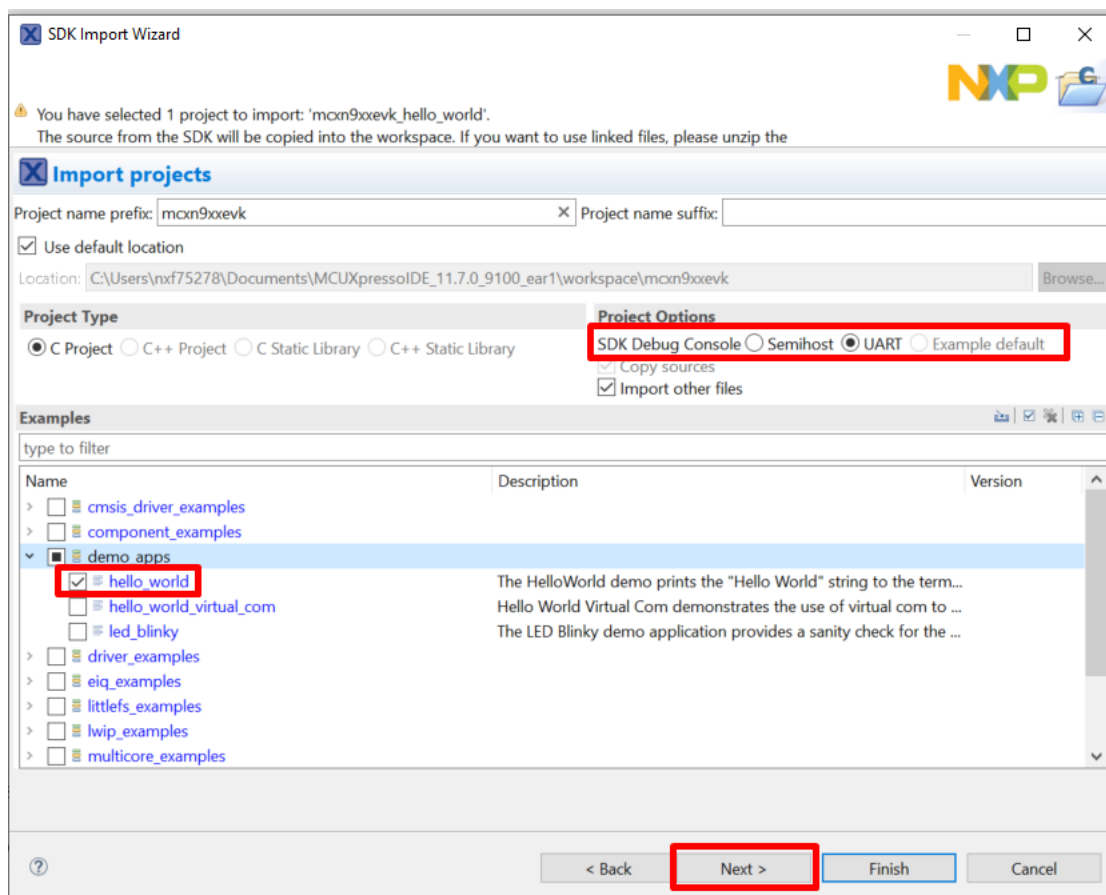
SDK Import Wizard

You have selected 1 project to import: 'mcxn9xxevk_hello_world'.
The source from the SDK will be copied into the workspace. If you want to use linked files, please unzip the

Import projects

Project name prefix: mcxn9xxevk
Project name suffix:

Use default location

Location: C:\Users\nxf75278\Documents\MCUXpressoIDE_11.7.0_9100_ear1\workspace\mcxn9xxevk Browse...

Project Type
C Project C++ Project C Static Library C++ Static Library

Project Options
SDK Debug Console Semihost UART Example default
Copy sources
Import other files

Examples

type to filter

| Name | Description | Version |
|---|---|---|
| cmsis_driver_examples | | |
| component_examples | | |
| demo apps | | |
| hello_world | The HelloWorld demo prints the "Hello World" string to the term... | |
| hello_world_virtual_com | Hello World Virtual Com demonstrates the use of virtual com to ... | |
| led_blinky | The LED Blinky demo application provides a sanity check for the ... | |
| driver_examples | | |
| eiq_examples | | |
| littlefs_examples | | |
| lwip_examples | | |
| multicore_examples | | |

< Back Next > Finish Cancel